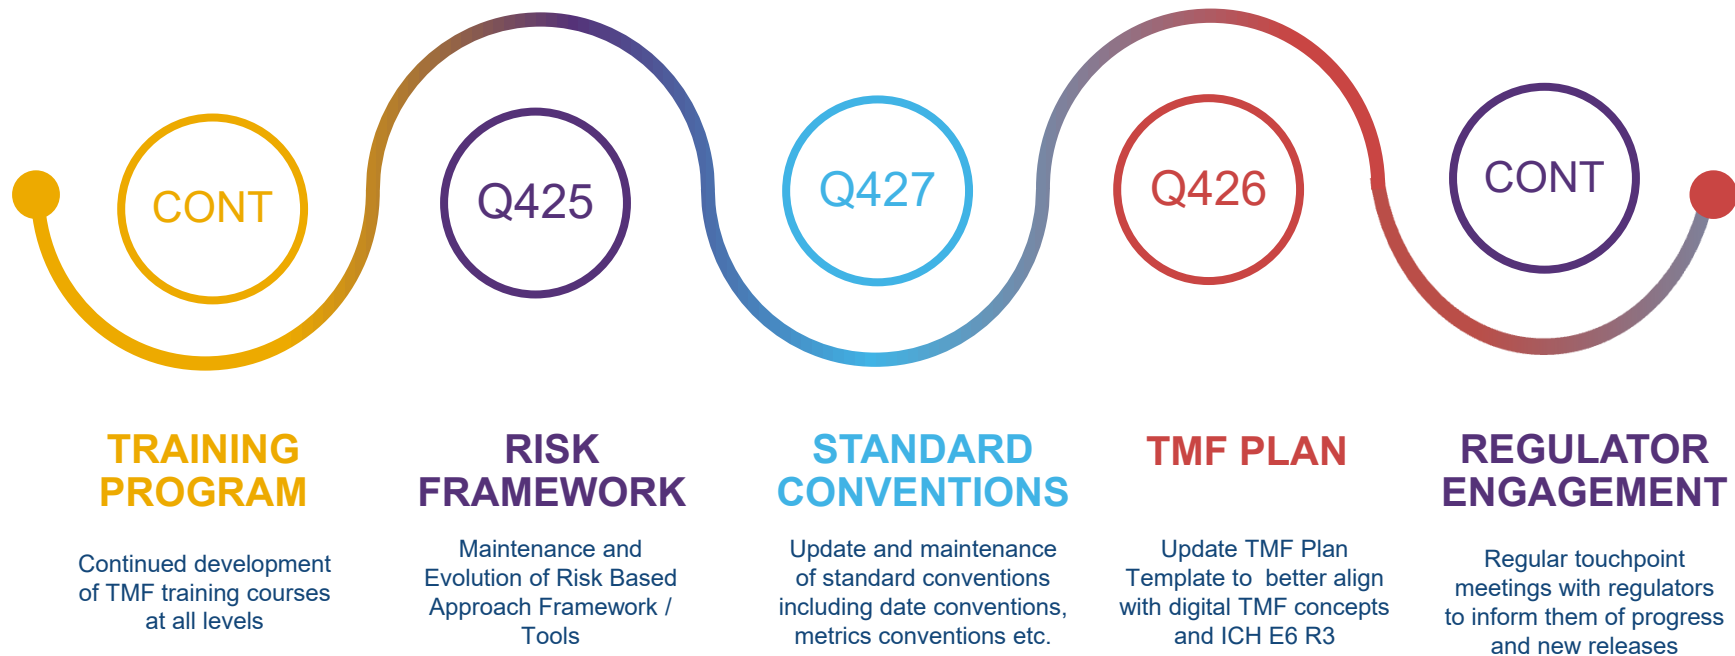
CONT

Q425

Q427

Q426

CONT

TRAINING PROGRAM

Continued development of TMF training courses at all levels

RISK FRAMEWORK

Maintenance and Evolution of Risk Based Approach Framework / Tools

STANDARD CONVENTIONS

Update and maintenance of standard conventions including date conventions, metrics conventions etc.

TMF PLAN

Update TMF Plan Template to better align with digital TMF concepts and ICH E6 R3

REGULATOR ENGAGEMENT

Regular touchpoint meetings with regulators to inform them of progress and new releases